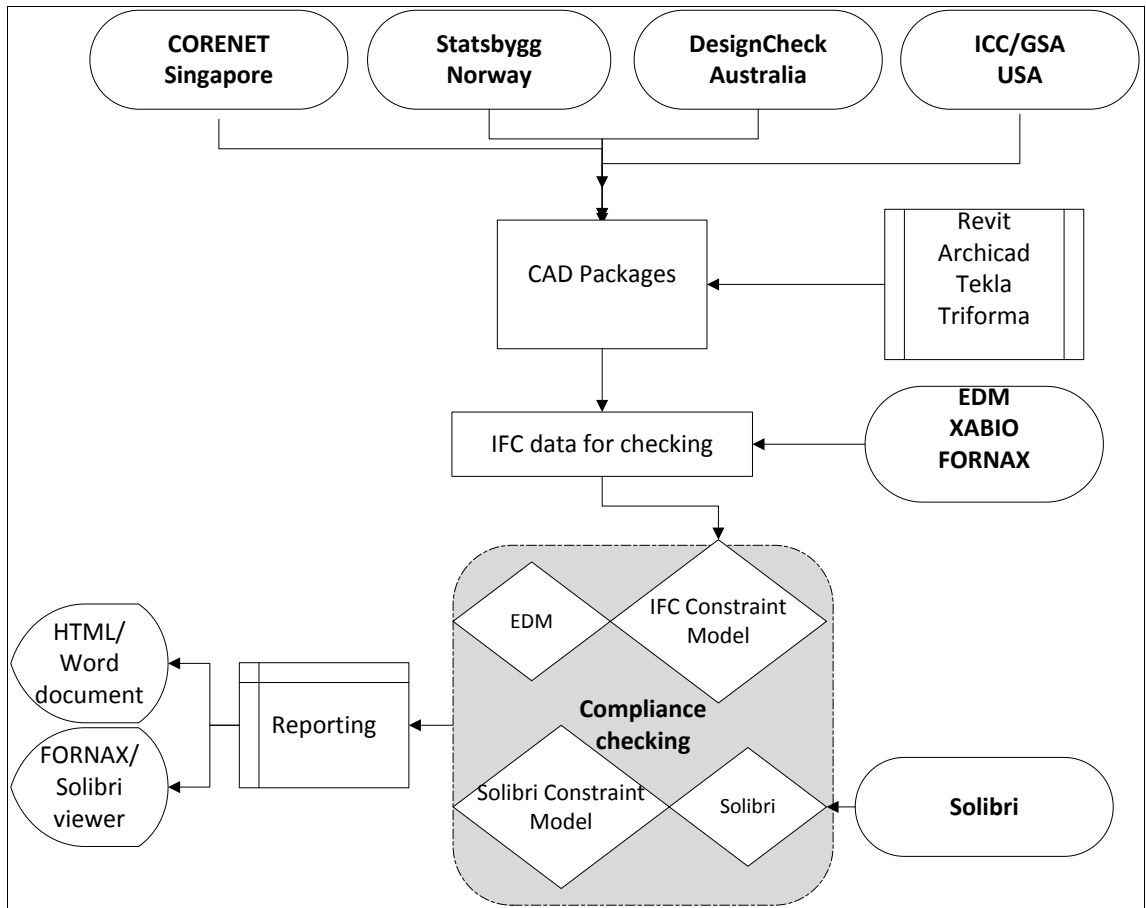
CORENET Singapore

Statsbygg Norway

DesignCheck Australia

ICC/GSA USA

CAD Packages

Revit
Archicad
Tekla
Triforma

IFC data for checking

EDM
XABIO
FORNAX

EDM

IFC Constraint Model

Compliance checking

Solibri Constraint Model

Solibri

Solibri

Reporting

HTML/ Word document

FORNAX/ Solibri viewer